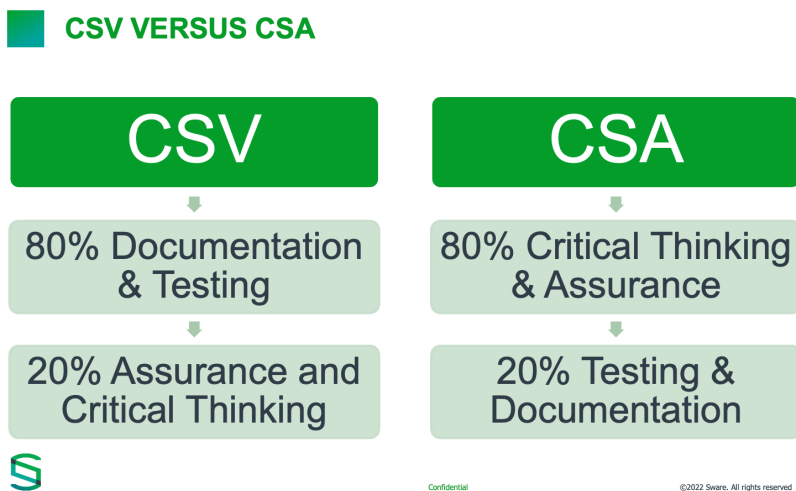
CSV VERSUS CSA

CSV

80% Documentation & Testing

20% Assurance and Critical Thinking

CSA

80% Critical Thinking & Assurance

20% Testing & Documentation

Confidential

©2022 Sware. All rights reserved